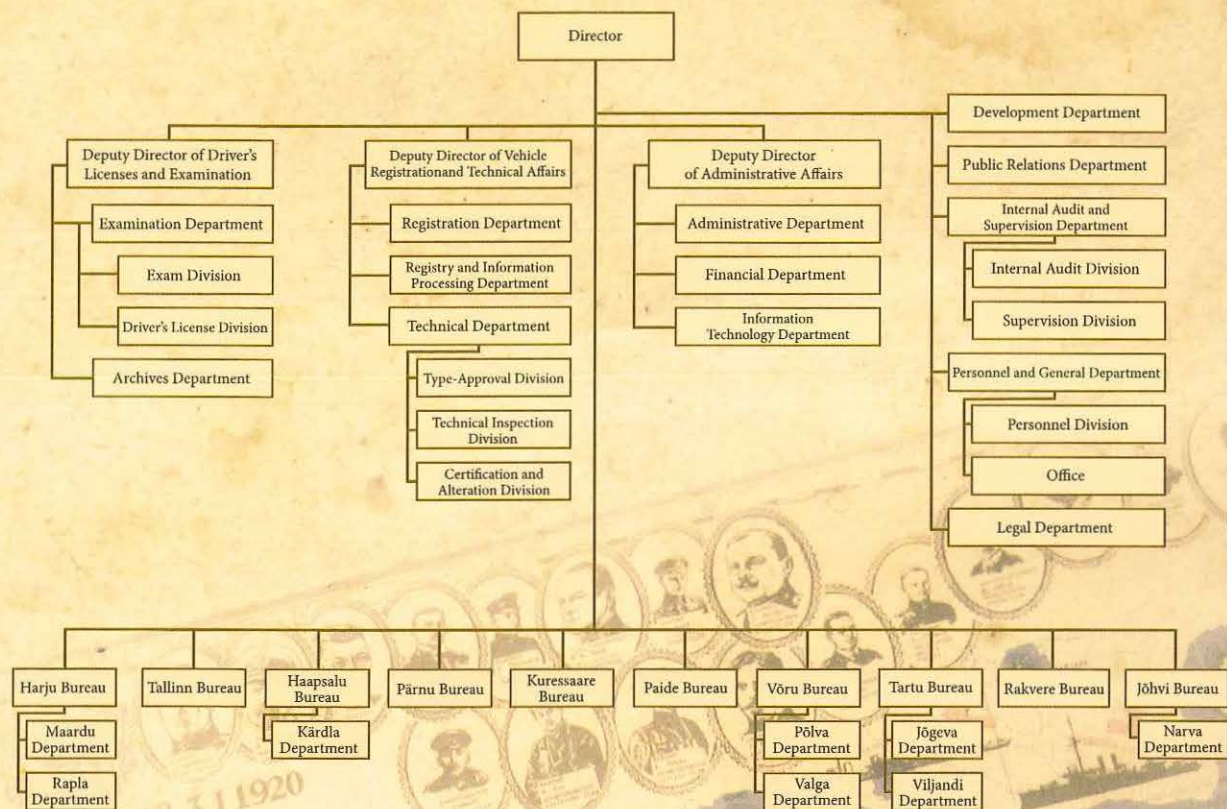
Director

Deputy Director of Driver's Licenses and Examination

Examination Department

Exam Division

Driver's License Division

Archives Department

Deputy Director of Vehicle Registrationand Technical Affairs

Registration Department

Registry and Information Processing Department

Technical Department

Type-Approval Division

Technical Inspection Division

Certification and Alteration Division

Deputy Director of Administrative Affairs

Administrative Department

Financial Department

Information Technology Department

Development Department

Public Relations Department

Internal Audit and Supervision Department

Internal Audit Division

Supervision Division

Personnel and General Department

Personnel Division

Office

Legal Department

Harju Bureau

Maardu Department

Rapla Department

Tallinn Bureau

Haapsalu Bureau

Kärdla Department

Pärnu Bureau

Kuressaare Bureau

Paide Bureau

Võru Bureau

Põlva Department

Valga Department

Tartu Bureau

Jõgeva Department

Viljandi Department

Rakvere Bureau

Jõhvi Bureau

Narva Department

1920